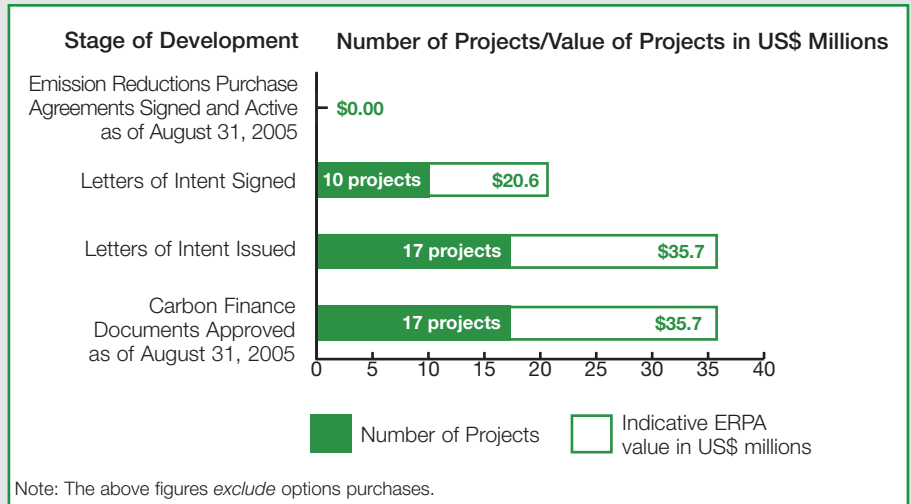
Stage of Development

Number of Projects/Value of Projects in US$ Millions

Emission Reductions Purchase Agreements Signed and Active as of August 31, 2005

$0.00

Letters of Intent Signed

10 projects

$20.6

Letters of Intent Issued

17 projects

$35.7

Carbon Finance Documents Approved as of August 31, 2005

17 projects

$35.7

0 5 10 15 20 25 30 35 40

Number of Projects

Indicative ERPA value in US$ millions

Note: The above figures *exclude* options purchases.